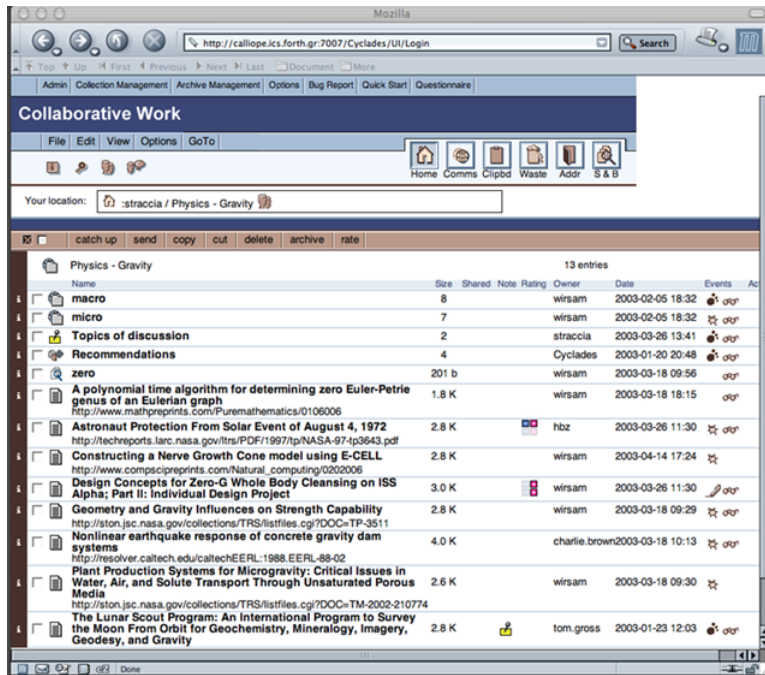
Mozilla

http://calliope.ics.forth.gr:7007/Cyclades/UI/Login

Search

Top Up First Previous Next Last Document More

Admin Collection Management Archive Management Options Bug Report Quick Start Questionnaire

Collaborative Work

File Edit View Options GoTo

Home Comms Clipbd Waste Addr S & B

Your location: :straccia / Physics - Gravity

catch up send copy cut delete archive rate

Physics - Gravity 13 entries

| Name | Size | Shared | Note | Rating | Owner | Date | Events | Ac |
|---|---|---|---|---|---|---|---|---|
| macro | 8 | | | | wirsam | 2003-02-05 18:32 | | |
| micro | 7 | | | | wirsam | 2003-02-05 18:32 | | |
| Topics of discussion | 2 | | | | straccia | 2003-03-26 13:41 | | |
| Recommendations | 4 | | | | Cyclades | 2003-01-20 20:48 | | |
| zero | 201 b | | | | wirsam | 2003-03-18 09:56 | | |
| A polynomial time algorithm for determining zero Euler-Petrie genus of an Eulerian graph http://www.mathpreprints.com/Puremathematics/0106006 | 1.8 K | | | | wirsam | 2003-03-18 18:15 | | |
| Astronaut Protection From Solar Event of August 4, 1972 http://techreports.larc.nasa.gov/ltrs/PDF/1997/tp/NASA-97-tp3643.pdf | 2.8 K | | | | hbz | 2003-03-26 11:30 | | |
| Constructing a Nerve Growth Cone model using E-CELL http://www.compscipreprints.com/Natural_computing/0202006 | 2.8 K | | | | wirsam | 2003-04-14 17:24 | | |
| Design Concepts for Zero-G Whole Body Cleansing on ISS Alpha; Part II: Individual Design Project | 3.0 K | | | | wirsam | 2003-03-26 11:30 | | |
| Geometry and Gravity Influences on Strength Capability http://ston.jsc.nasa.gov/collections/TRS/listfiles.cgi?DOC=TP-3511 | 2.8 K | | | | wirsam | 2003-03-18 09:29 | | |
| Nonlinear earthquake response of concrete gravity dam systems http://resolver.caltech.edu/caltechEERL:1988.EERL-88-02 | 4.0 K | | | | charlie.brown | 2003-03-18 10:13 | | |
| Plant Production Systems for Microgravity: Critical Issues in Water, Air, and Solute Transport Through Unsaturated Porous Media http://ston.jsc.nasa.gov/collections/TRS/listfiles.cgi?DOC=TM-2002-210774 | 2.6 K | | | | wirsam | 2003-03-18 09:30 | | |
| The Lunar Scout Program: An International Program to Survey the Moon From Orbit for Geochemistry, Mineralogy, Imagery, Geodesy, and Gravity | 2.8 K | | | | tom.gross | 2003-01-23 12:03 | | |

Done